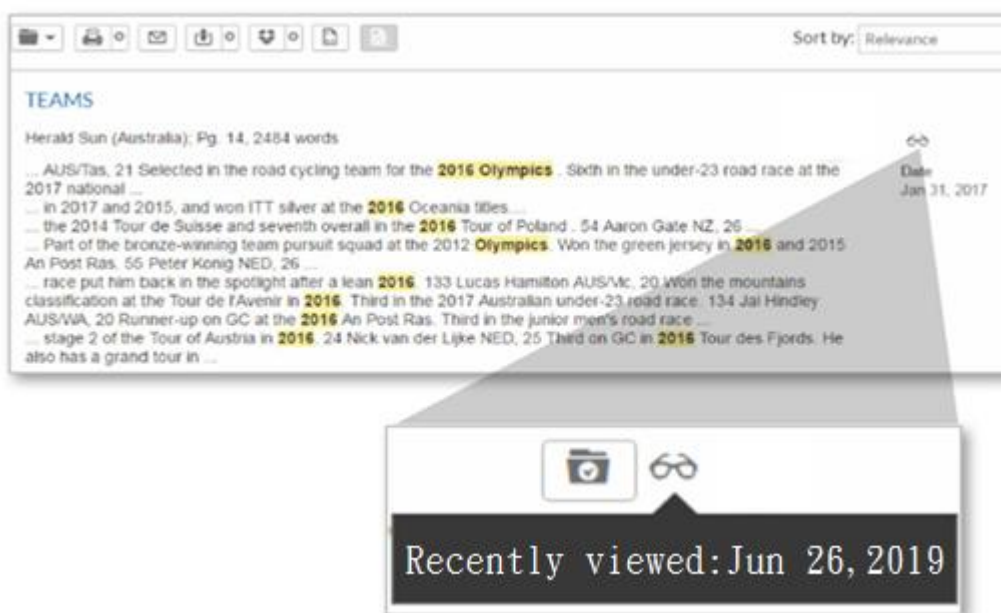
Sort by: Relevance

TEAMS

Herald Sun (Australia): Pg. 14, 2484 words

... AUS/Tas, 21 Selected in the road cycling team for the 2016 Olympics . Sixth in the under-23 road race at the 2017 national ...
... in 2017 and 2015, and won ITT silver at the 2016 Oceania titles....
... the 2014 Tour de Suisse and seventh overall in the 2016 Tour of Poland . 54 Aaron Gate NZ, 26 ...
... Part of the bronze-winning team pursuit squad at the 2012 Olympics. Won the green jersey in 2016 and 2015 An Post Ras. 55 Peter Konig NED, 26 ...
... race put him back in the spotlight after a lean 2016. 133 Lucas Hamilton AUS/Vic, 20 Won the mountains classification at the Tour de l'Avenir in 2016. Third in the 2017 Australian under-23 road race. 134 Jai Hindley AUS/WA, 20 Runner-up on GC at the 2016 An Post Ras. Third in the junior men's road race ...
... stage 2 of the Tour of Austria in 2016. 24 Nick van der Lijke NED, 25 Third on GC in 2016 Tour des Fjords. He also has a grand tour in ...

Date
Jan 31, 2017

Recently viewed:Jun 26,2019